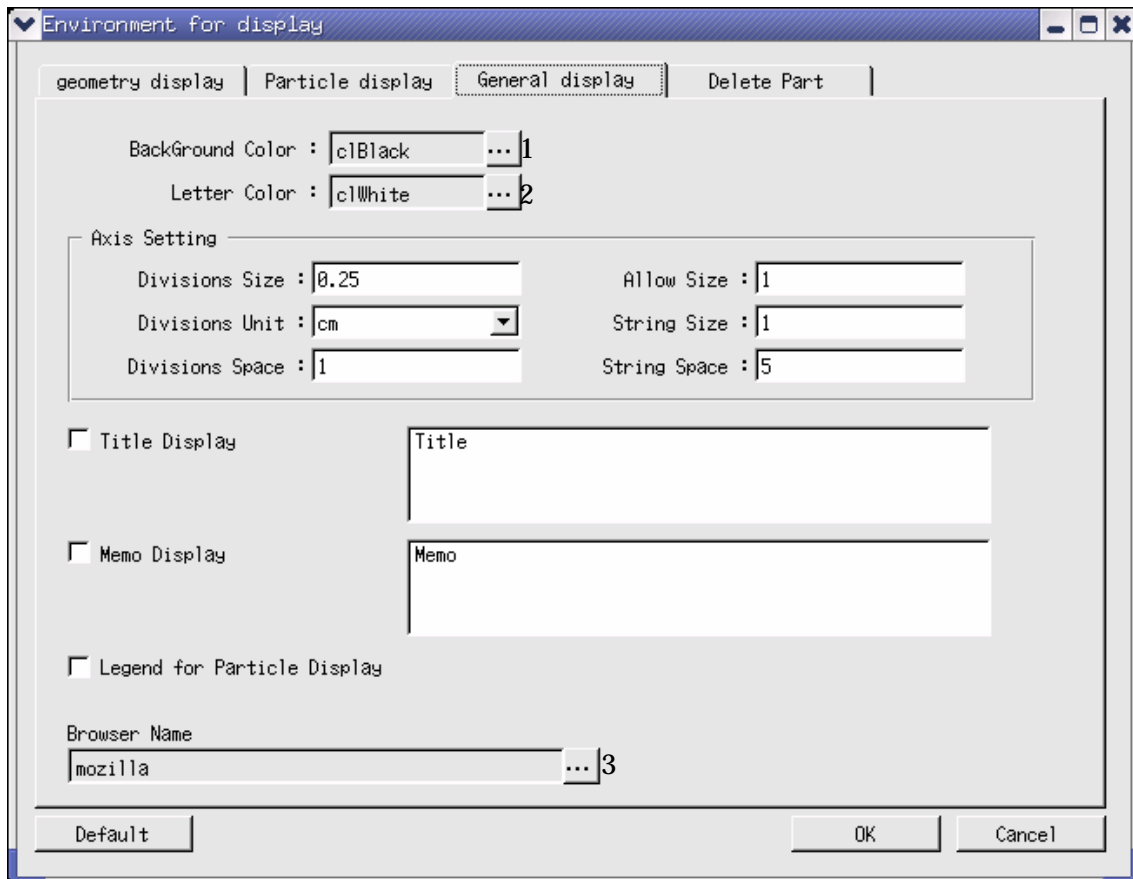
Environment for display

geometry display | Particle display | General display | Delete Part

BackGround Color : clBlack ... 1
Letter Color : clWhite ... 2

Axis Setting
Divisions Size : 0.25
Allow Size : 1
Divisions Unit : cm
String Size : 1
Divisions Space : 1
String Space : 5

Title Display
Title

Memo Display
Memo

Legend for Particle Display

Browser Name
mozilla ... 3

Default
OK
Cancel